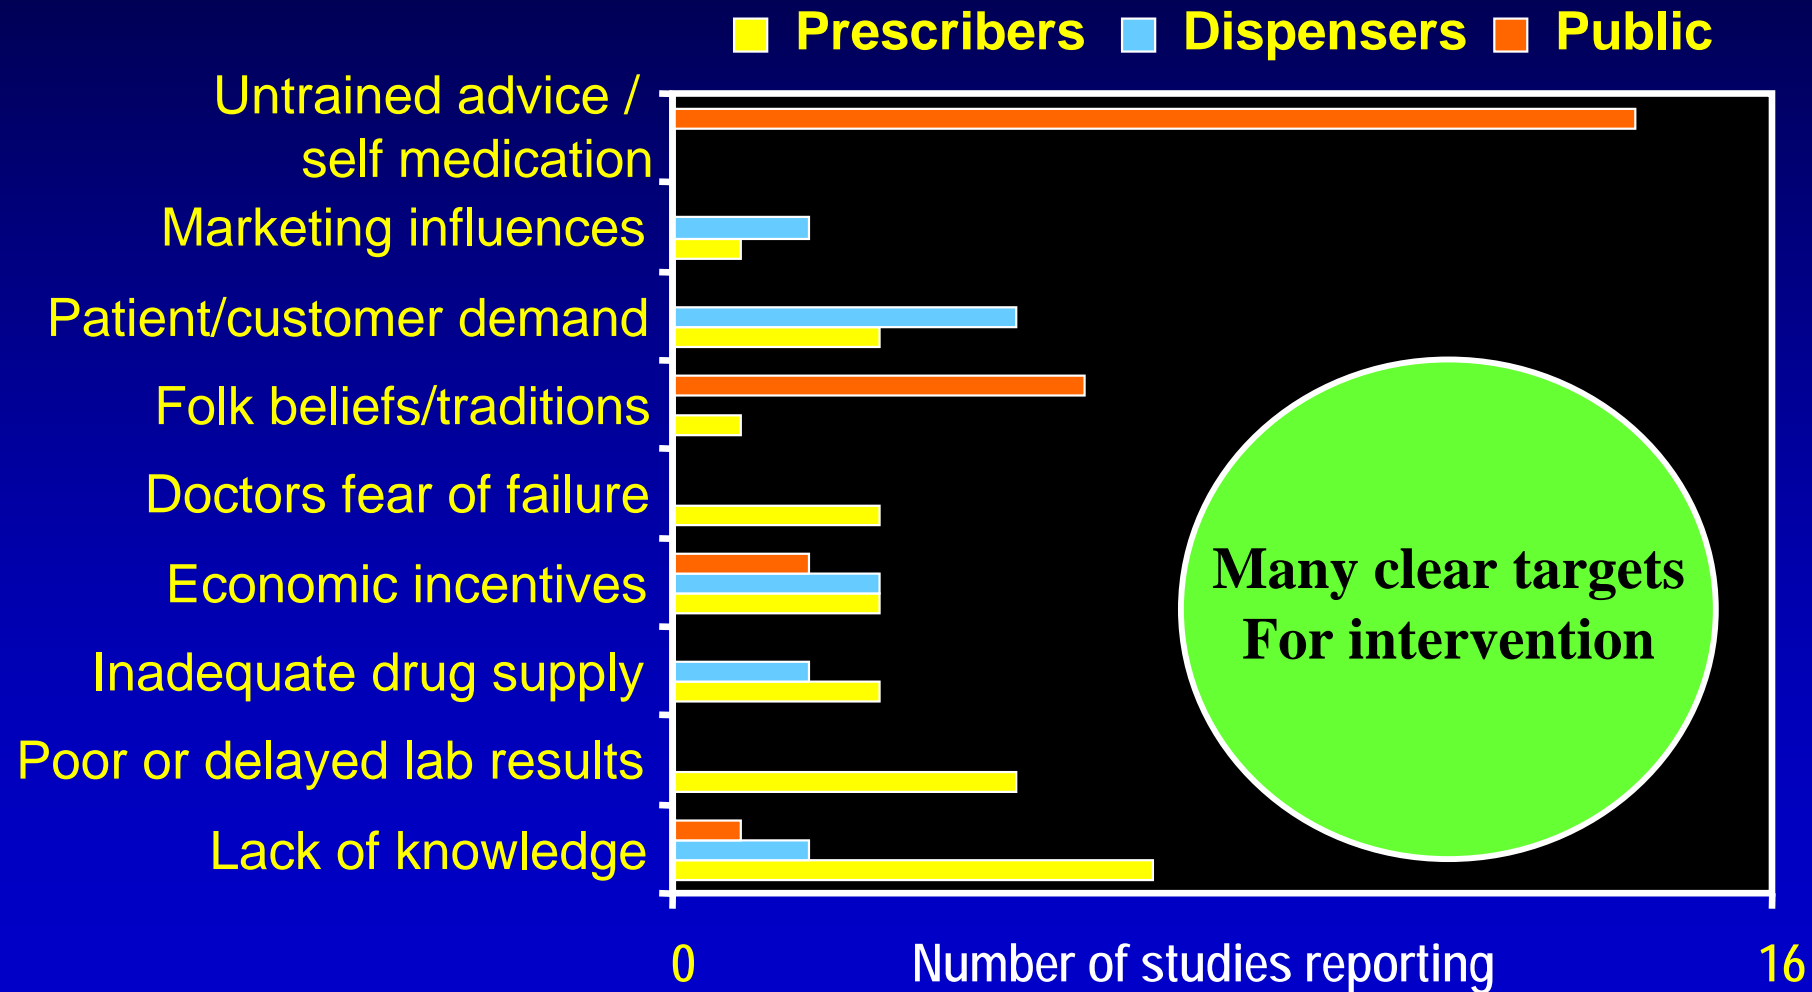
Prescribers Dispensers Public

Untrained advice / self medication

Marketing influences

Patient/customer demand

Folk beliefs/traditions

Doctors fear of failure

Economic incentives

Inadequate drug supply

Poor or delayed lab results

Lack of knowledge

Many clear targets For intervention

0 Number of studies reporting 16